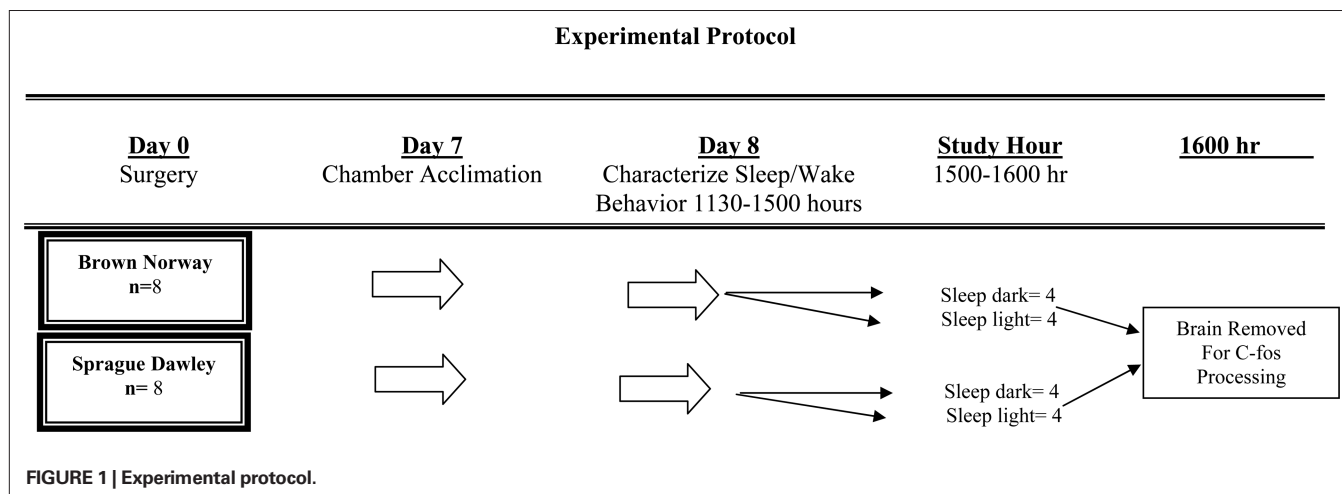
**Experimental Protocol**

| Day 0 | Day 7 | Day 8 | Study Hour | 1600 hr |
|---|---|---|---|---|
| Surgery | Chamber Acclimation | Characterize Sleep/Wake Behavior 1130-1500 hours | 1500-1600 hr | |

Brown Norway
n=8

Sleep dark= 4
Sleep light= 4

Sprague Dawley
n= 8

Sleep dark= 4
Sleep light= 4

Brain Removed For C-fos Processing

FIGURE 1 | Experimental protocol.